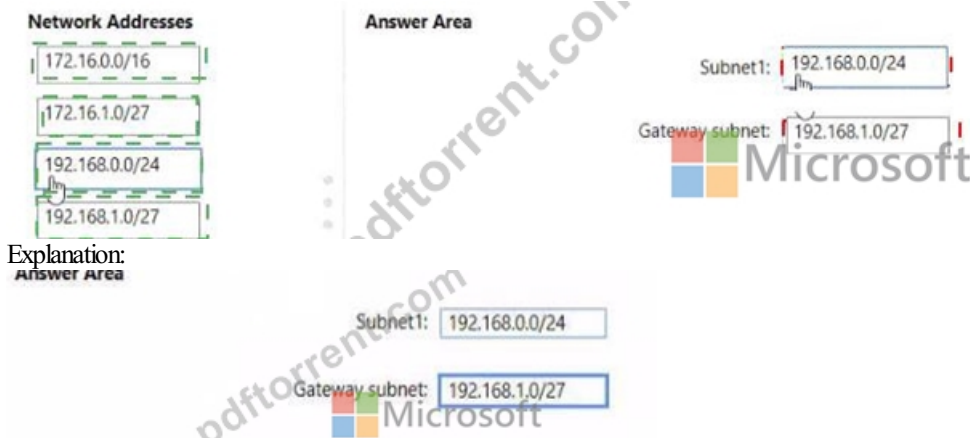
Network Addresses

172.16.0.0/16

172.16.1.0/27

192.168.0.0/24

192.168.1.0/27

Answer Area

Subnet1: 192.168.0.0/24

Gateway subnet: 192.168.1.0/27

Microsoft

pdftorrent.com

Explanation:

Answer Area

Subnet1: 192.168.0.0/24

Gateway subnet: 192.168.1.0/27

Microsoft

pdftorrent.com